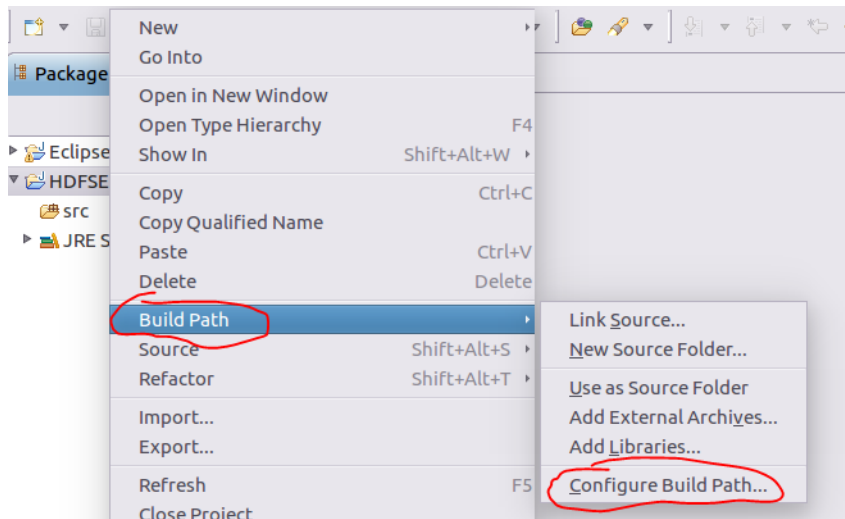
Package

Eclipse
HDFSE
src
JRE S

New
Go Into

Open in New Window
Open Type Hierarchy F4
Show In Shift+Alt+W

Copy Ctrl+C
Copy Qualified Name
Paste Ctrl+V
Delete Delete

Build Path
Source Shift+Alt+S
Refactor Shift+Alt+T

Import...
Export...

Refresh F5
Close Project

Link Source...
New Source Folder...

Use as Source Folder
Add External Archives...
Add Libraries...

Configure Build Path...